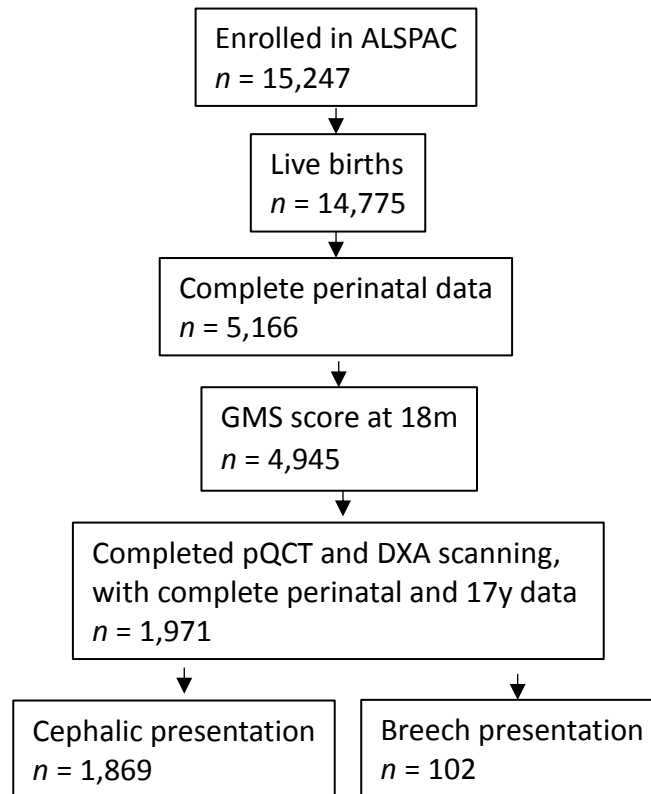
Enrolled in ALSPAC
$n$ = 15,247

Live births
$n$ = 14,775

Complete perinatal data
$n$ = 5,166

GMS score at 18m
$n$ = 4,945

Completed pQCT and DXA scanning, with complete perinatal and 17y data
$n$ = 1,971

Cephalic presentation
$n$ = 1,869

Breech presentation
$n$ = 102